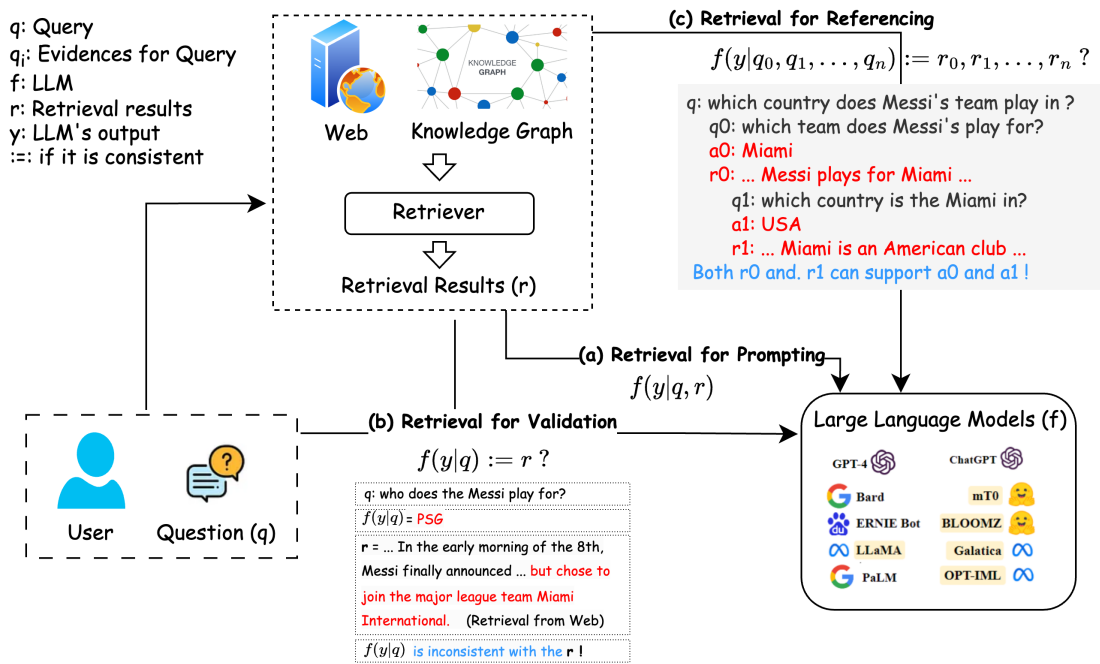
q: Query
$q_i$: Evidences for Query
f: LLM
r: Retrieval results
y: LLM's output
:=: if it is consistent

Web
KNOWLEDGE GRAPH
Knowledge Graph
Retriever
Retrieval Results (r)

(c) Retrieval for Referencing
$f(y|q_0, q_1, \ldots, q_n) := r_0, r_1, \ldots, r_n$ ?

q: which country does Messi's team play in ?
q0: which team does Messi's play for?
a0: Miami
r0: ... Messi plays for Miami ...
q1: which country is the Miami in?
a1: USA
r1: ... Miami is an American club ...
Both r0 and. r1 can support a0 and a1 !

(a) Retrieval for Prompting
$f(y|q, r)$

(b) Retrieval for Validation
$f(y|q) := r$ ?

q: who does the Messi play for?
$f(y|q)$ = PSG
r = ... In the early morning of the 8th, Messi finally announced ... but chose to join the major league team Miami International. (Retrieval from Web)
$f(y|q)$ is inconsistent with the r !

User
Question (q)

Large Language Models (f)
GPT-4
ChatGPT
Bard
mT0
ERNIE Bot
BLOOMZ
LLaMA
Galatica
PaLM
OPT-IML